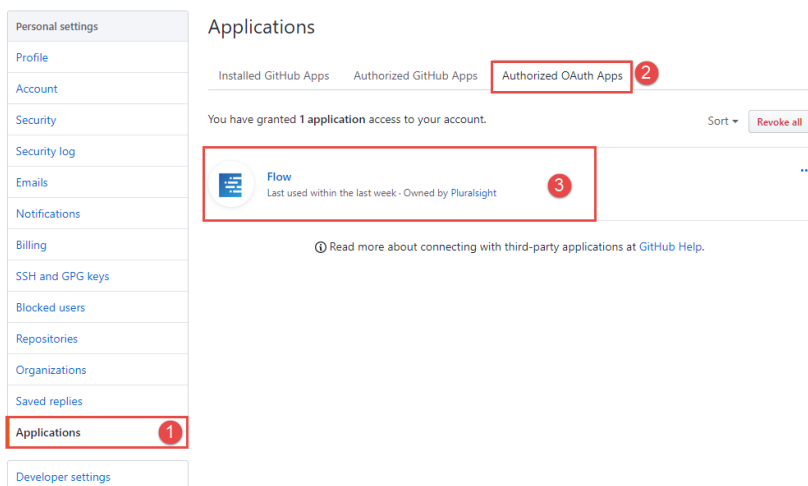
Personal settings
Profile
Account
Security
Security log
Emails
Notifications
Billing
SSH and GPG keys
Blocked users
Repositories
Organizations
Saved replies
Applications
1
Developer settings

Applications

Installed GitHub Apps
Authorized GitHub Apps
Authorized OAuth Apps
2

You have granted **1 application** access to your account.

Sort ▾
Revoke all

Flow
Last used within the last week · Owned by Pluralsight
3

ⓘ Read more about connecting with third-party applications at GitHub Help.